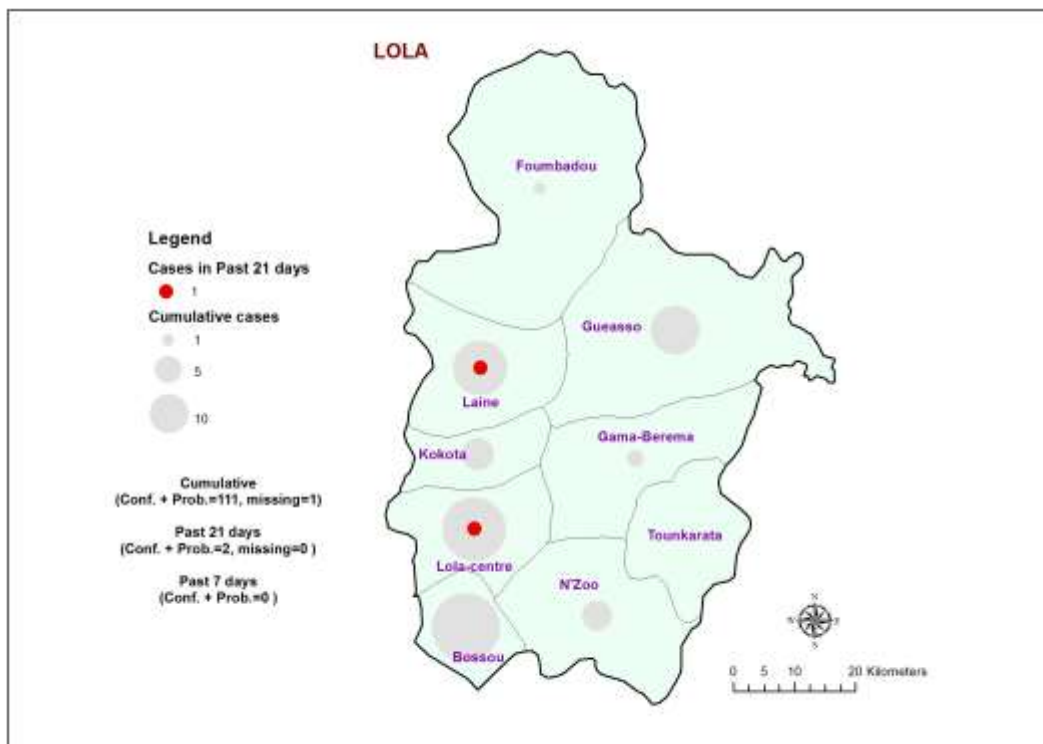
LOLA

Foumbadou

Legend

Cases in Past 21 days

1

Cumulative cases

1

5

10

Gueasso

Laine

Kokota

Gama-Berema

Cumulative
(Conf. + Prob.=111, missing=1)

Past 21 days
(Conf. + Prob.=2, missing=0 )

Past 7 days
(Conf. + Prob.=0 )

Tounkarata

Lola-centre

N'Zoo

Bossou

N
W E
S

0 5 10 20 Kilometers